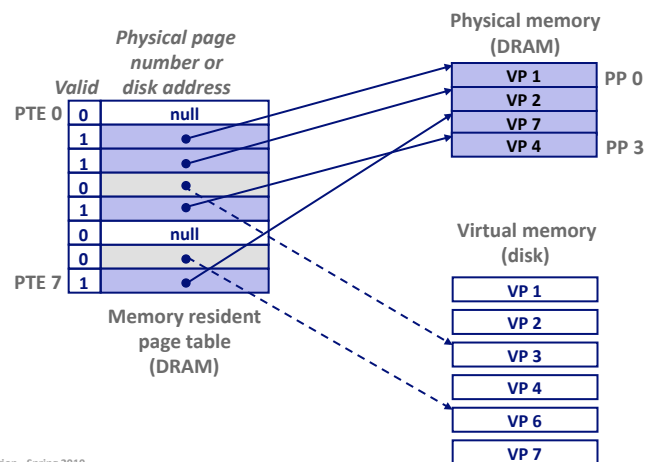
Physical page number or disk address

Valid

PTE 0

| Valid | Physical page number or disk address |
|---|---|
| 0 | null |
| 1 | |
| 1 | |
| 0 | |
| 1 | |
| 0 | null |
| 0 | |
| 1 | |

PTE 7

Memory resident page table (DRAM)

Physical memory (DRAM)

VP 1
VP 2
VP 7
VP 4

PP 0
PP 3

Virtual memory (disk)

VP 1
VP 2
VP 3
VP 4
VP 6
VP 7

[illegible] Spring 2019